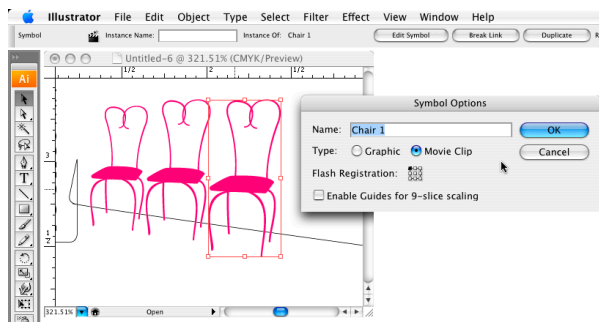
Illustrator File Edit Object Type Select Filter Effect View Window Help

Symbol Instance Name: Instance Of: Chair 1 Edit Symbol Break Link Duplicate R

Untitled-6 @ 321.51% (CMYK/Preview)

1/2 1/2

Symbol Options

Name: Chair 1 OK

Type: Graphic Movie Clip Cancel

Flash Registration:

Enable Guides for 9-slice scaling

3

1
2

321.51% Open